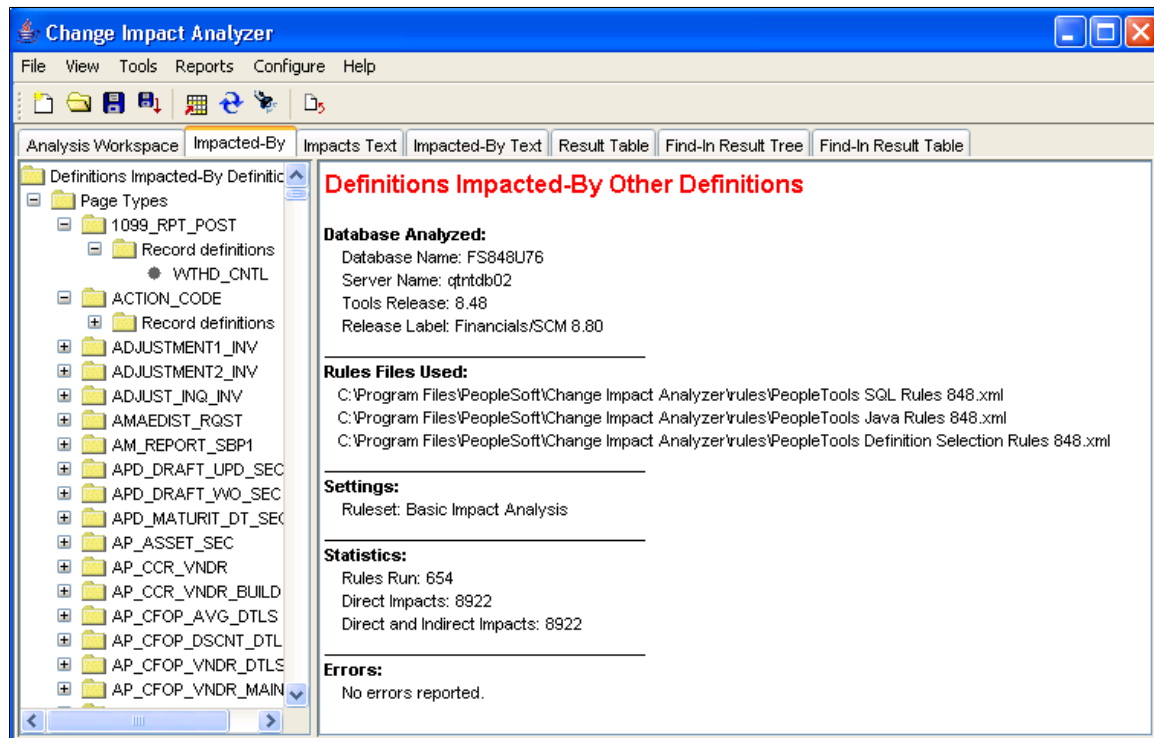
Change Impact Analyzer

File View Tools Reports Configure Help

Analysis Workspace | Impacted-By | Impacts Text | Impacted-By Text | Result Table | Find-In Result Tree | Find-In Result Table

Definitions Impacted-By Definitic
Page Types
1099_RPT_POST
Record definitions
WTHD_CNTL
ACTION_CODE
Record definitions
ADJUSTMENT1_INV
ADJUSTMENT2_INV
ADJUST_INQ_INV
AMAEDIST_RQST
AM_REPORT_SBP1
APD_DRAFT_UPD_SEC
APD_DRAFT_WO_SEC
APD_MATURIT_DT_SEC
AP_ASSET_SEC
AP_CCR_VNDR
AP_CCR_VNDR_BUILD
AP_CFOP_AVG_DTLS
AP_CFOP_DSCNT_DTL
AP_CFOP_VNDR_DTLS
AP_CFOP_VNDR_MAIN

Definitions Impacted-By Other Definitions

Database Analyzed:
Database Name: FS848U76
Server Name: qtntdb02
Tools Release: 8.48
Release Label: Financials/SCM 8.80

Rules Files Used:
C:\Program Files\PeopleSoft\Change Impact Analyzer\rules\PeopleTools SQL Rules 848.xml
C:\Program Files\PeopleSoft\Change Impact Analyzer\rules\PeopleTools Java Rules 848.xml
C:\Program Files\PeopleSoft\Change Impact Analyzer\rules\PeopleTools Definition Selection Rules 848.xml

Settings:
Ruleset: Basic Impact Analysis

Statistics:
Rules Run: 654
Direct Impacts: 8922
Direct and Indirect Impacts: 8922

Errors:
No errors reported.